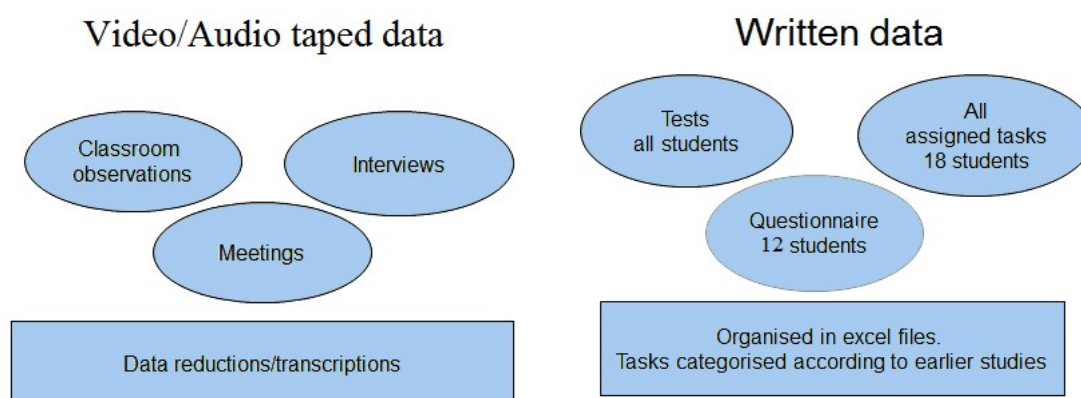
Video/Audio taped data

Classroom observations

Interviews

Meetings

Data reductions/transcriptions

Written data

Tests all students

All assigned tasks 18 students

Questionnaire 12 students

Organised in excel files.
Tasks categorised according to earlier studies